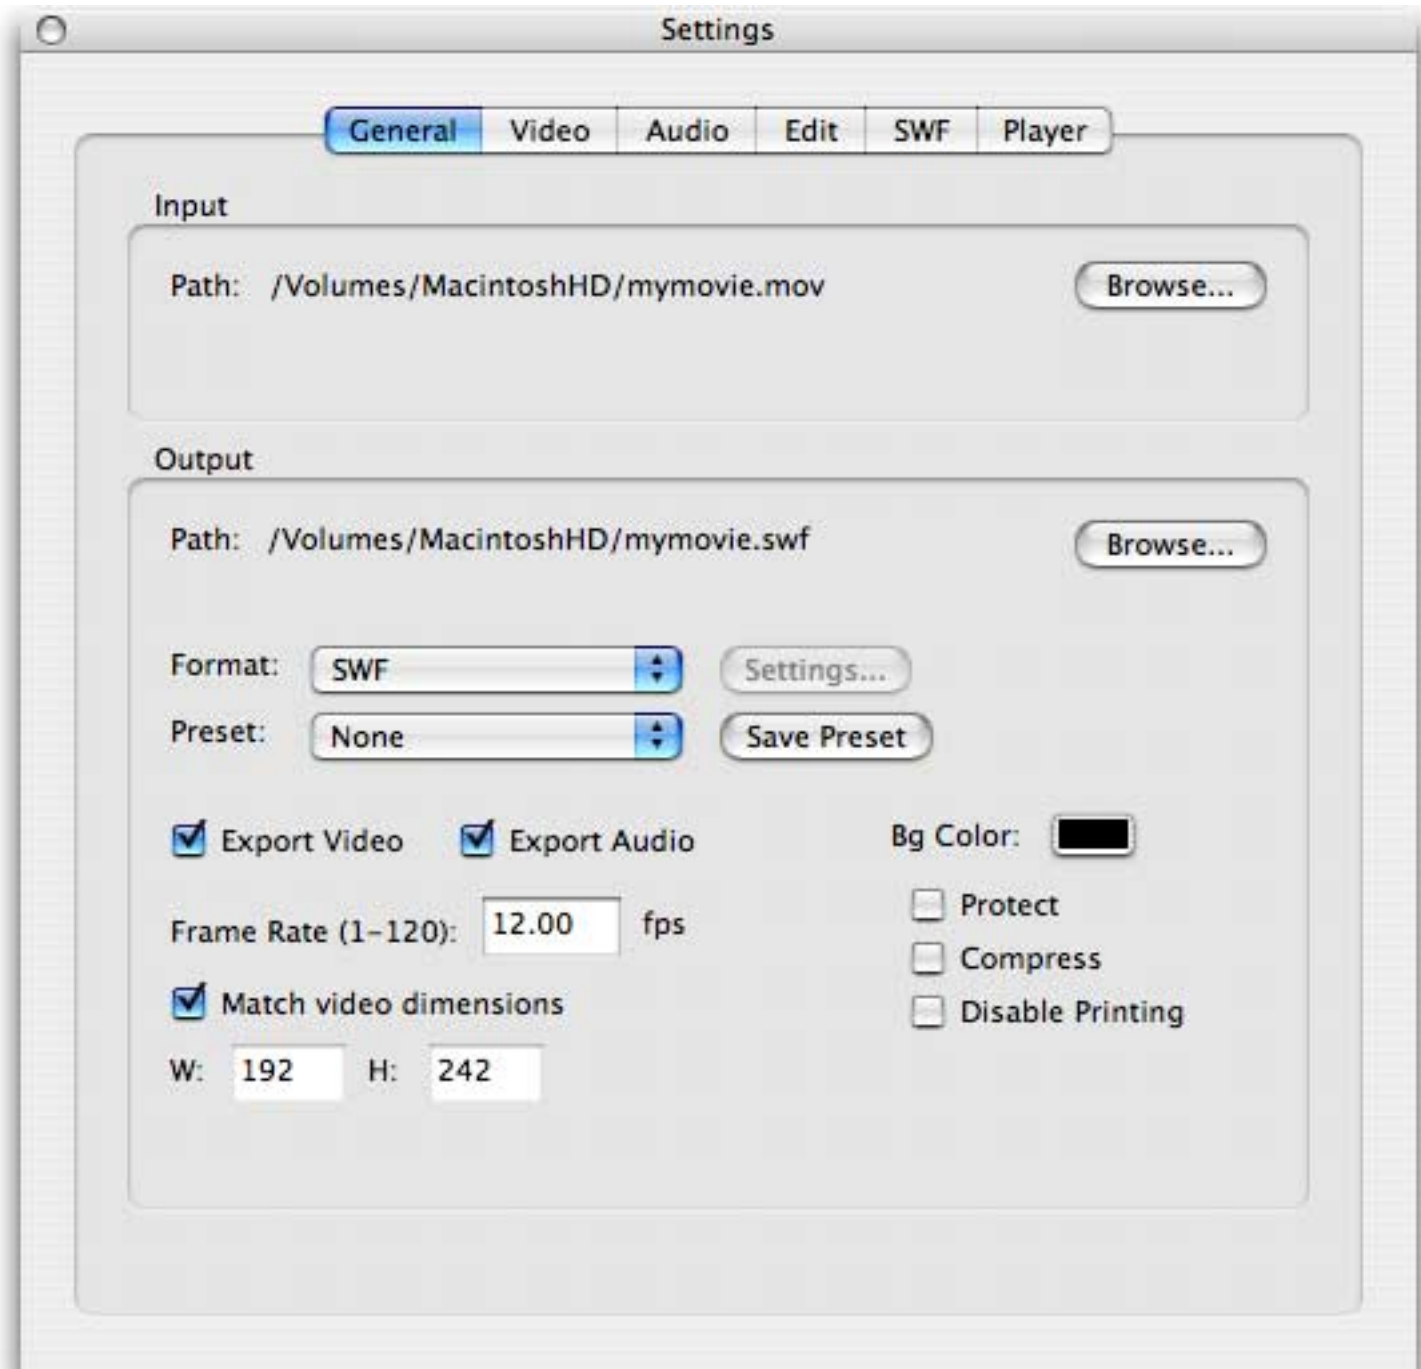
Settings

General Video Audio Edit SWF Player

Input

Path: /Volumes/MacintoshHD/mymovie.mov

Browse...

Output

Path: /Volumes/MacintoshHD/mymovie.swf

Browse...

Format: SWF

Settings...

Preset: None

Save Preset

Export Video

Export Audio

Bg Color:

Frame Rate (1-120): 12.00 fps

Protect

Compress

Disable Printing

Match video dimensions

W: 192 H: 242